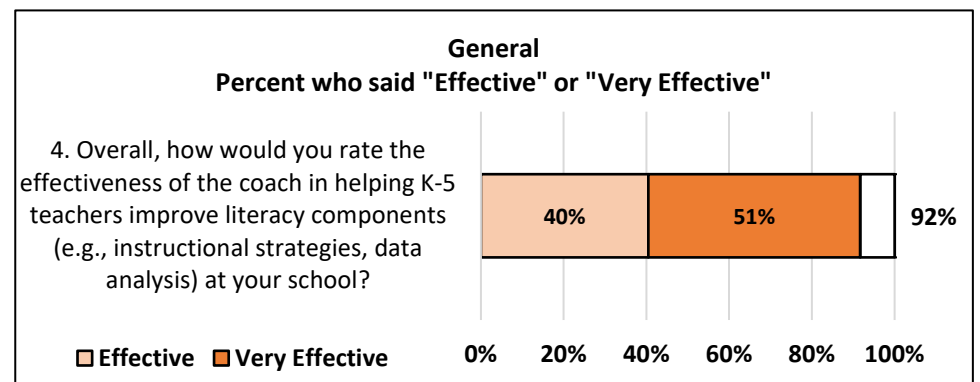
General
Percent who said "Effective" or "Very Effective"

4. Overall, how would you rate the effectiveness of the coach in helping K-5 teachers improve literacy components (e.g., instructional strategies, data analysis) at your school?

40%
51%
92%

Effective Very Effective

0% 20% 40% 60% 80% 100%